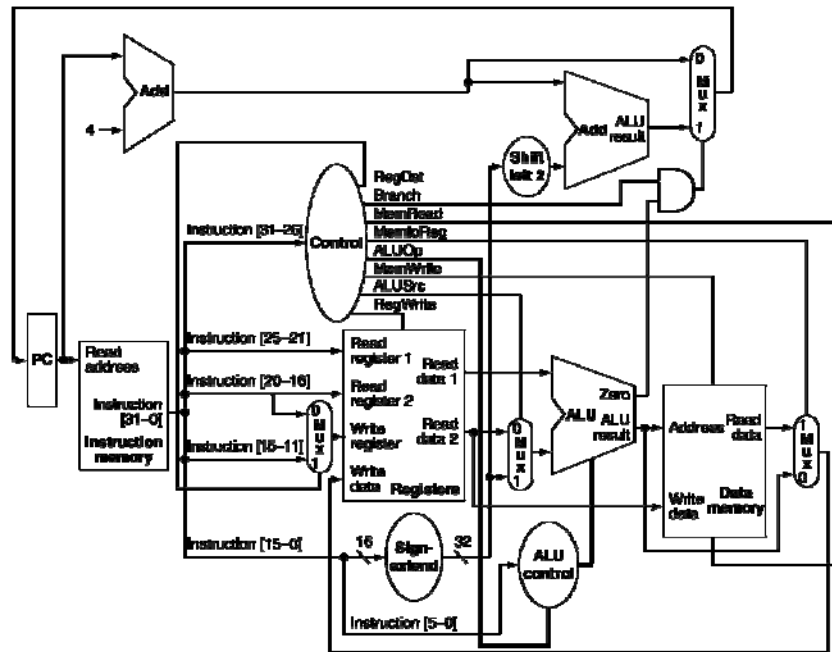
Add

4

0
M
u
x
1

Add ALU result

Shift left 2

RegDst
Branch
MemRead
MemtoReg
ALUOp
MemWrite
ALUSrc
RegWrite

Instruction [31–26]

Control

PC

Read address

Instruction [31–0]

Instruction memory

Instruction [25–21]

Instruction [20–16]

Instruction [15–11]

0
M
u
x
1

Read register 1

Read register 2

Write register

Write data

Read data 1

Read data 2

Registers

0
M
u
x
1

ALU

Zero

ALU result

Address

Read data

Write data

Data memory

1
M
u
x
0

Instruction [15–0]

16

Sign-extend

32

ALU control

Instruction [5–0]